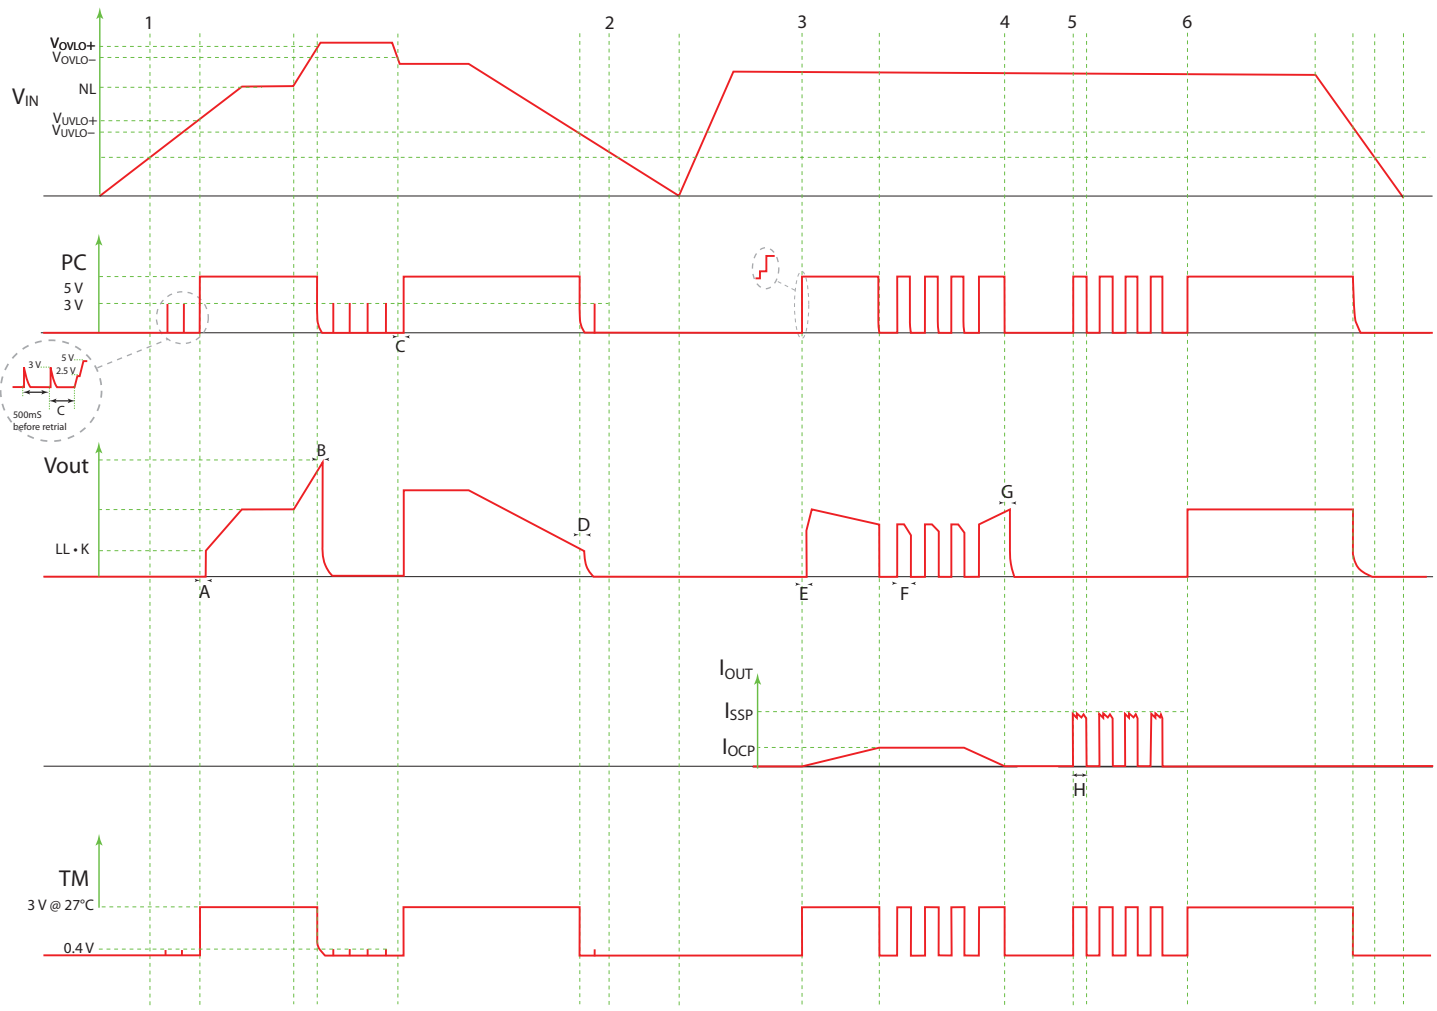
1
2
3
4
5
6

$V_{IN}$
$V_{OVLO+}$
$V_{OVLO-}$
NL
$V_{UVLO+}$
$V_{UVLO-}$

PC
5 V
3 V
C
3 V
5 V
2.5 V
C
500mS before retrial

Vout
B
LL • K
A
C
D
E
F
G

$I_{OUT}$
$I_{SSP}$
$I_{OCP}$
H

TM
3 V @ 27°C
0.4 V